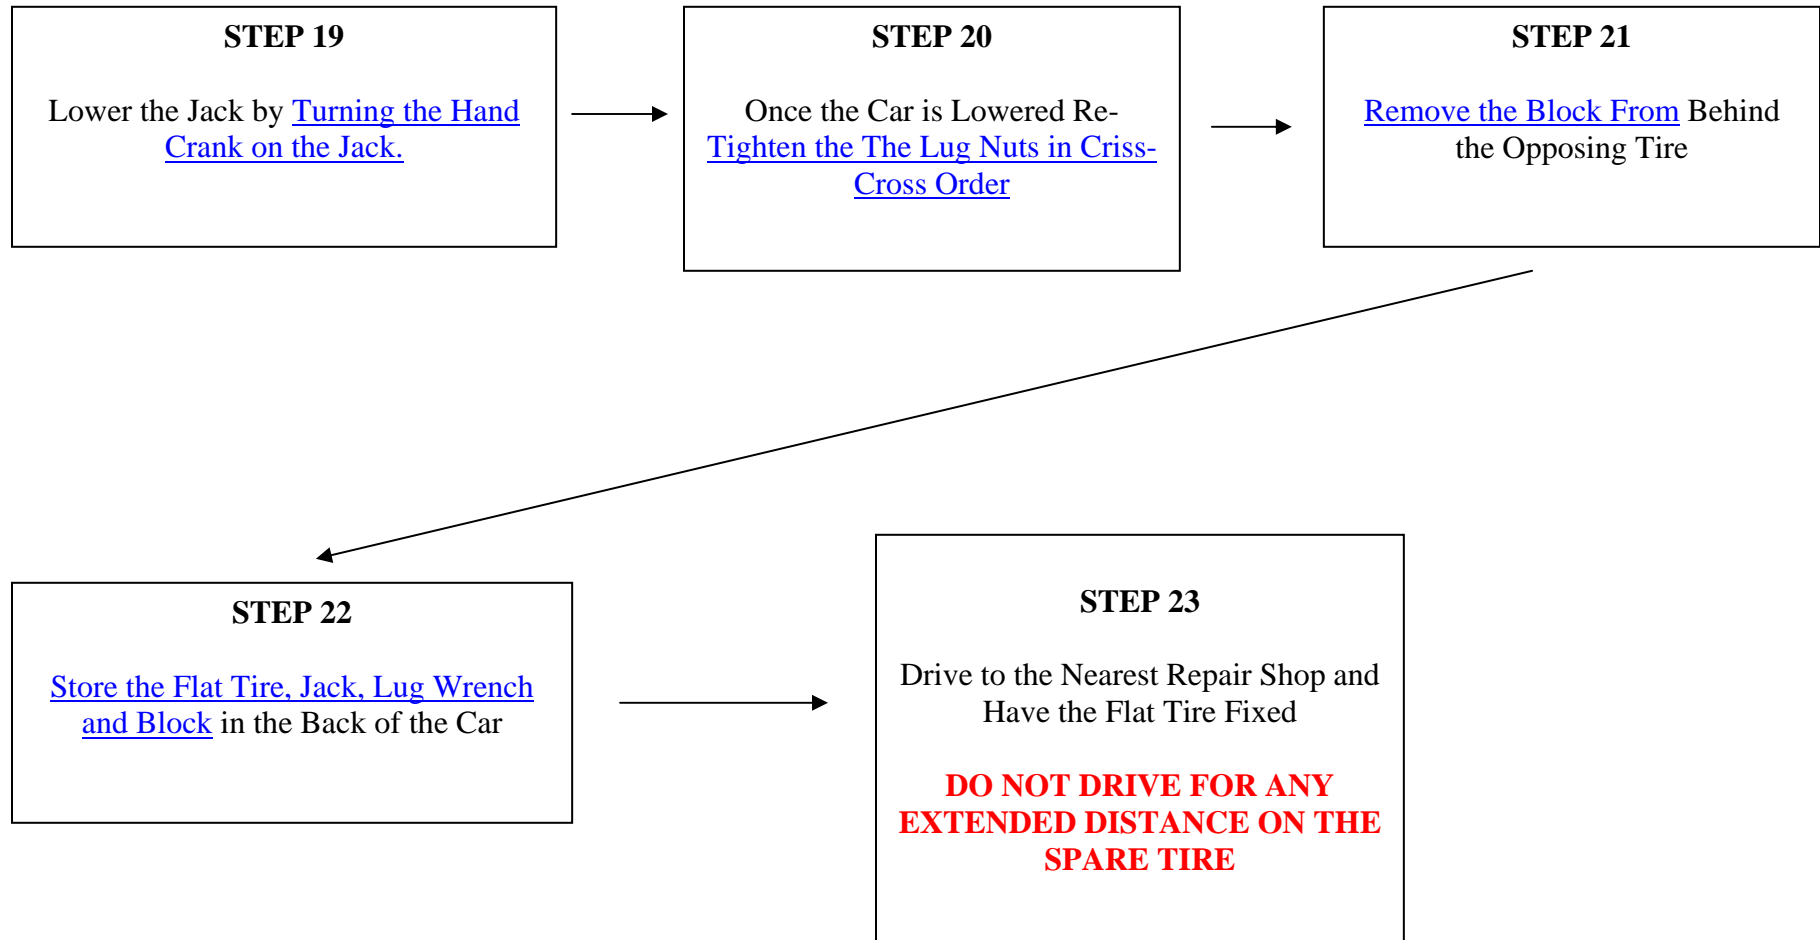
STEP 19

Lower the Jack by Turning the Hand Crank on the Jack.

STEP 20

Once the Car is Lowered Re-Tighten the The Lug Nuts in Criss-Cross Order

STEP 21

Remove the Block From Behind the Opposing Tire

STEP 22

Store the Flat Tire, Jack, Lug Wrench and Block in the Back of the Car

STEP 23

Drive to the Nearest Repair Shop and Have the Flat Tire Fixed

DO NOT DRIVE FOR ANY EXTENDED DISTANCE ON THE SPARE TIRE